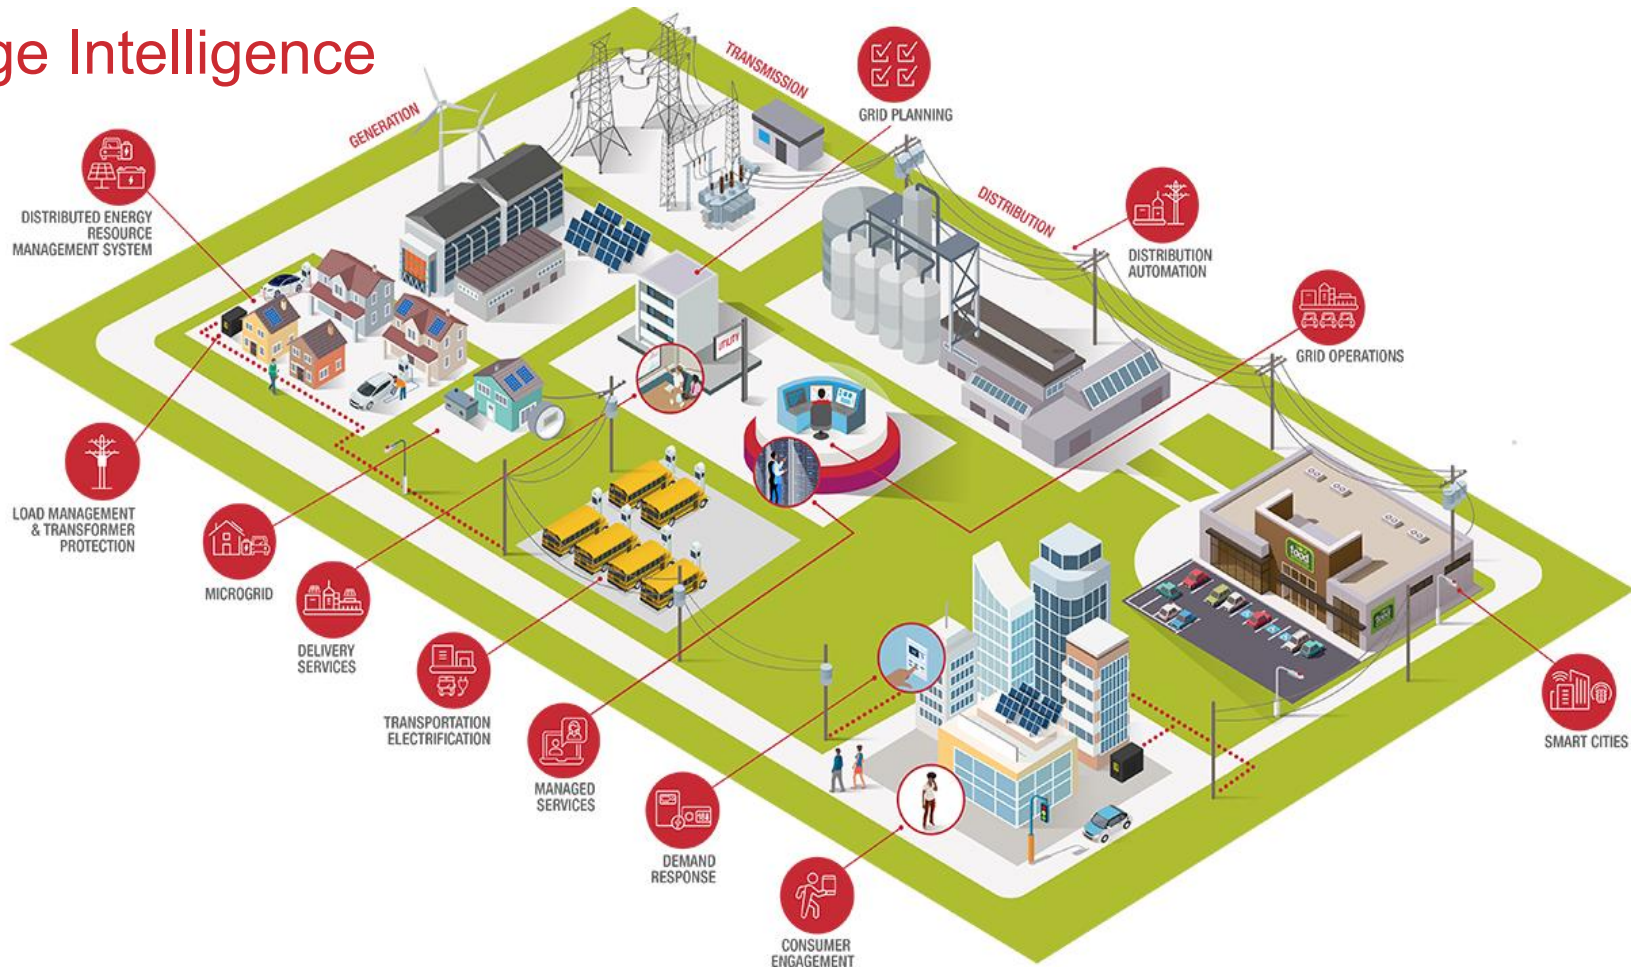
ge Intelligence

GENERATION

TRANSMISSION

GRID PLANNING

DISTRIBUTION

DISTRIBUTED ENERGY RESOURCE MANAGEMENT SYSTEM

DISTRIBUTION AUTOMATION

GRID OPERATIONS

UTILITY

LOAD MANAGEMENT & TRANSFORMER PROTECTION

MICROGRID

DELIVERY SERVICES

TRANSPORTATION ELECTRIFICATION

MANAGED SERVICES

DEMAND RESPONSE

CONSUMER ENGAGEMENT

food

SMART CITIES